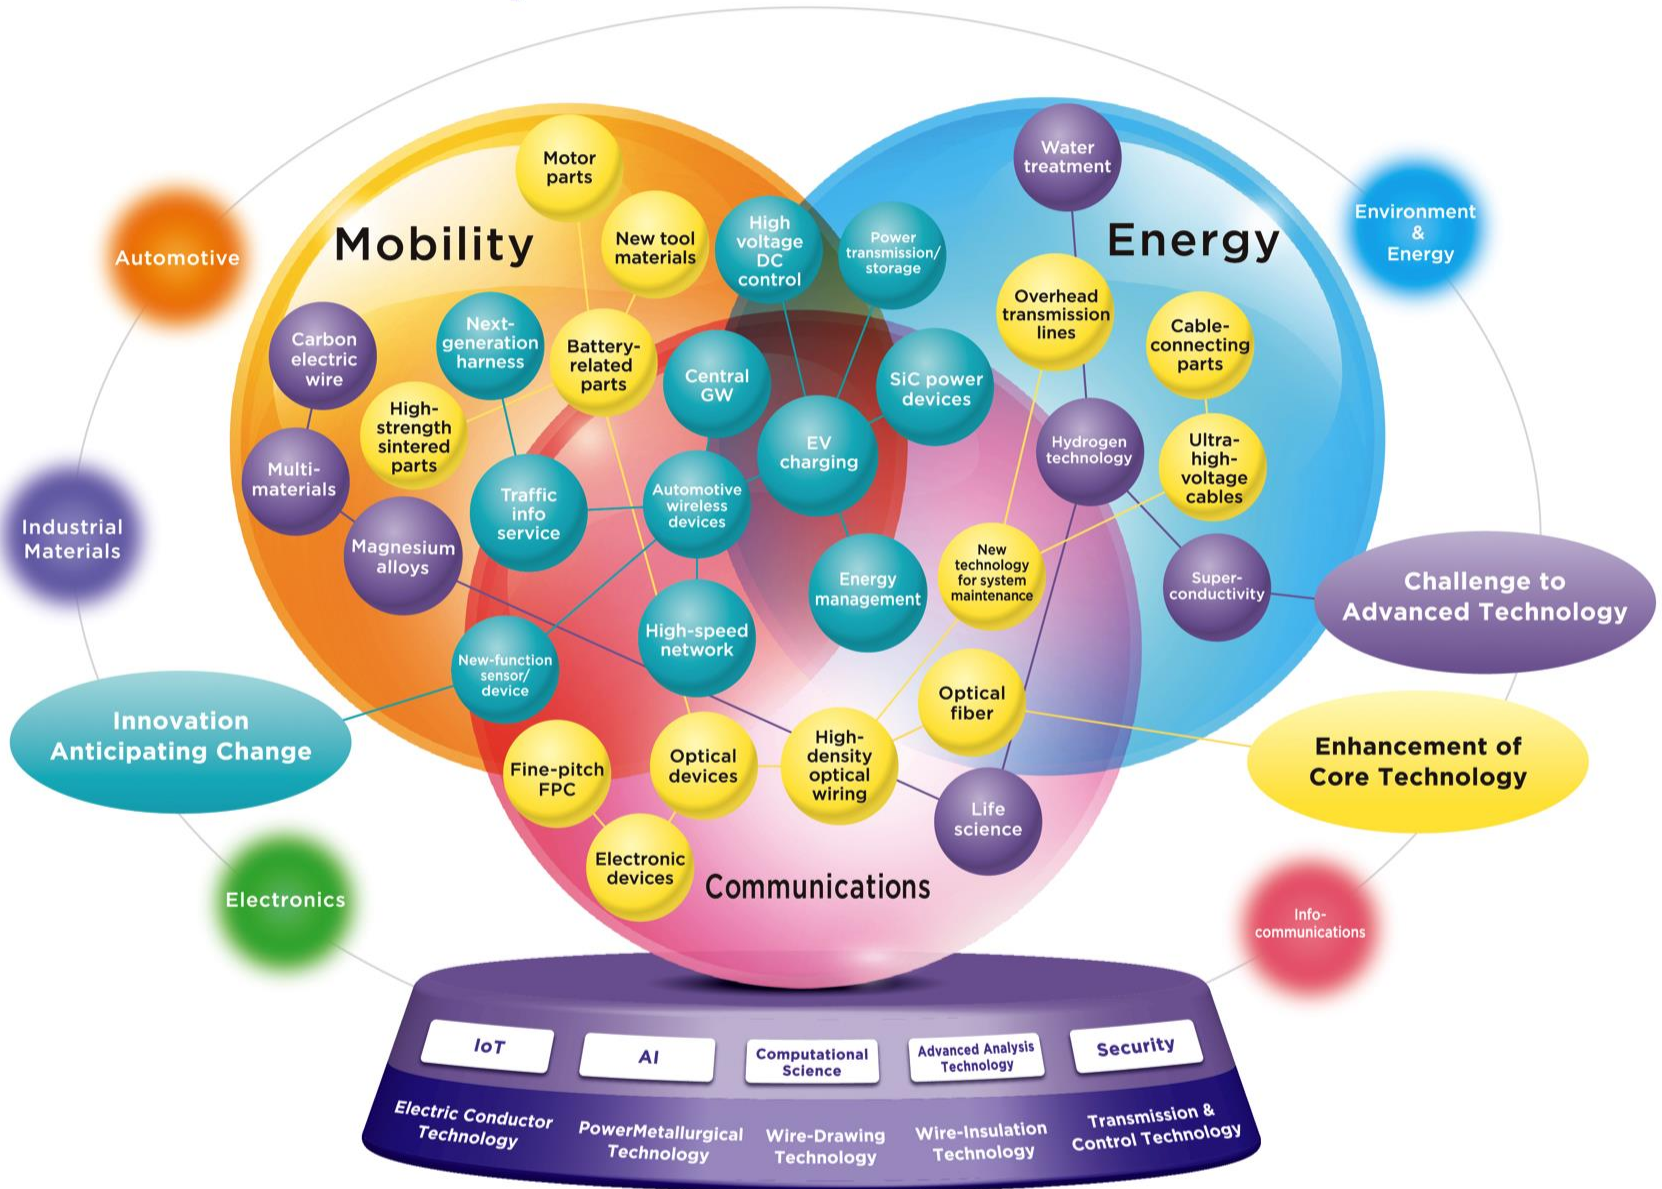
Automotive

Mobility

Motor parts

New tool materials

High voltage DC control

Power transmission/ storage

Water treatment

Energy

Environment & Energy

Carbon electric wire

Next-generation harness

Battery-related parts

Central GW

SiC power devices

Overhead transmission lines

Cable-connecting parts

High-strength sintered parts

EV charging

Hydrogen technology

Ultra-high-voltage cables

Multi-materials

Traffic info service

Automotive wireless devices

Industrial Materials

Magnesium alloys

Energy management

New technology for system maintenance

Super-conductivity

Challenge to Advanced Technology

High-speed network

New-function sensor/ device

Optical fiber

Innovation Anticipating Change

High-density optical wiring

Enhancement of Core Technology

Fine-pitch FPC

Optical devices

Life science

Electronic devices

Communications

Electronics

Info-communications

IoT

AI

Computational Science

Advanced Analysis Technology

Security

Electric Conductor Technology

PowerMetallurgical Technology

Wire-Drawing Technology

Wire-Insulation Technology

Transmission & Control Technology